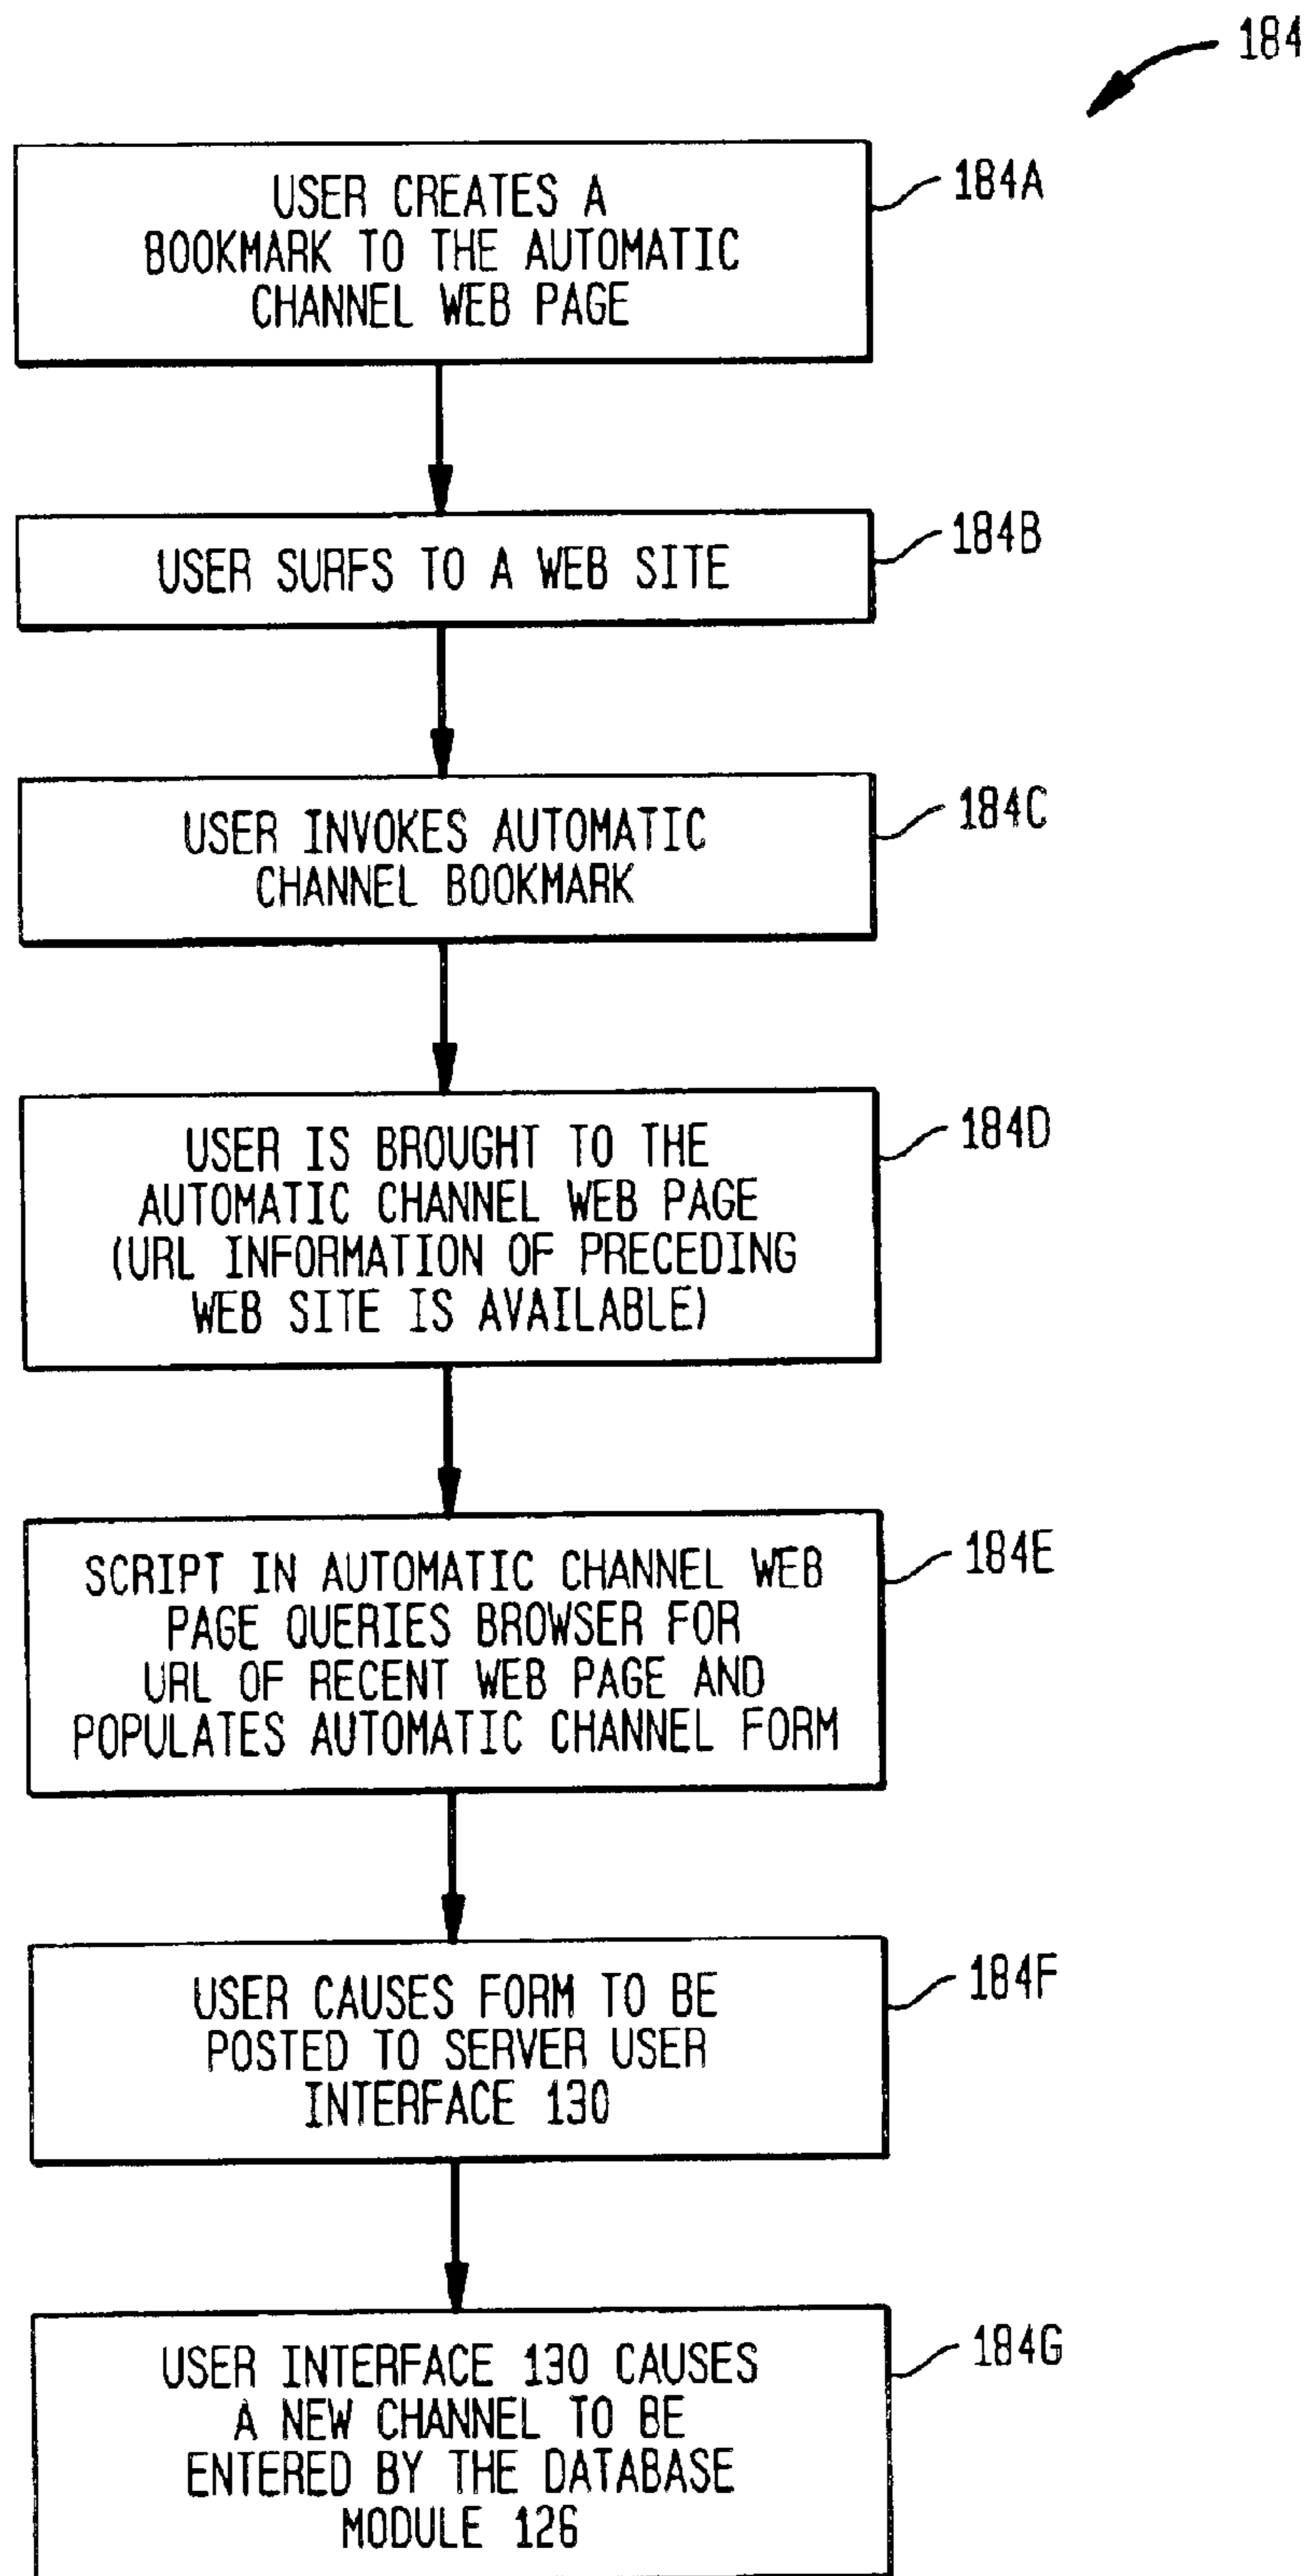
184

USER CREATES A BOOKMARK TO THE AUTOMATIC CHANNEL WEB PAGE

184A

USER SURFS TO A WEB SITE

184B

USER INVOKES AUTOMATIC CHANNEL BOOKMARK

184C

USER IS BROUGHT TO THE AUTOMATIC CHANNEL WEB PAGE (URL INFORMATION OF PRECEDING WEB SITE IS AVAILABLE)

184D

SCRIPT IN AUTOMATIC CHANNEL WEB PAGE QUERIES BROWSER FOR URL OF RECENT WEB PAGE AND POPULATES AUTOMATIC CHANNEL FORM

184E

USER CAUSES FORM TO BE POSTED TO SERVER USER INTERFACE 130

184F

USER INTERFACE 130 CAUSES A NEW CHANNEL TO BE ENTERED BY THE DATABASE MODULE 126

184G